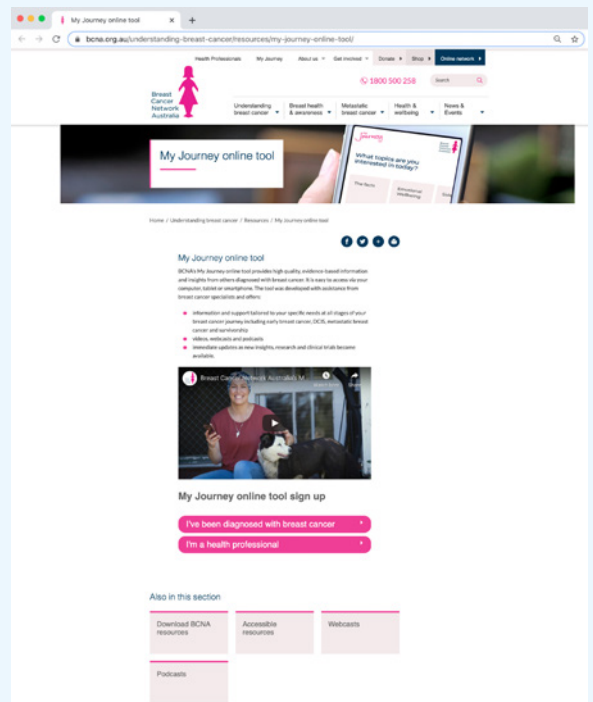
My Journey online tool

bcna.org.au/understanding-breast-cancer/resources/my-journey-online-tool/

Health Professionals   My Journey   About us   Get involved   Donate   Shop   Online network

1800 500 258   Search

Breast Cancer Network Australia

Understanding breast cancer   Breast health & awareness   Metastatic breast cancer   Health & wellbeing   News & Events

My Journey online tool

My Journey

What topics are you interested in today?

The facts   Emotional wellbeing

Home / Understanding breast cancer / Resources / My Journey online tool

My Journey online tool

BCNA's My Journey online tool provides high quality, evidence-based information and insights from others diagnosed with breast cancer. It is easy to access via your computer, tablet or smartphone. The tool was developed with assistance from breast cancer specialists and offers:

- information and support tailored to your specific needs at all stages of your breast cancer journey including early breast cancer, DCIS, metastatic breast cancer and survivorship
- videos, webcasts and podcasts
- immediate updates as new insights, research and clinical trials become available.

Breast Cancer Network Australia's M...

Watch later   Share

My Journey online tool sign up

I've been diagnosed with breast cancer

I'm a health professional

Also in this section

Download BCNA resources

Accessible resources

Webcasts

Podcasts